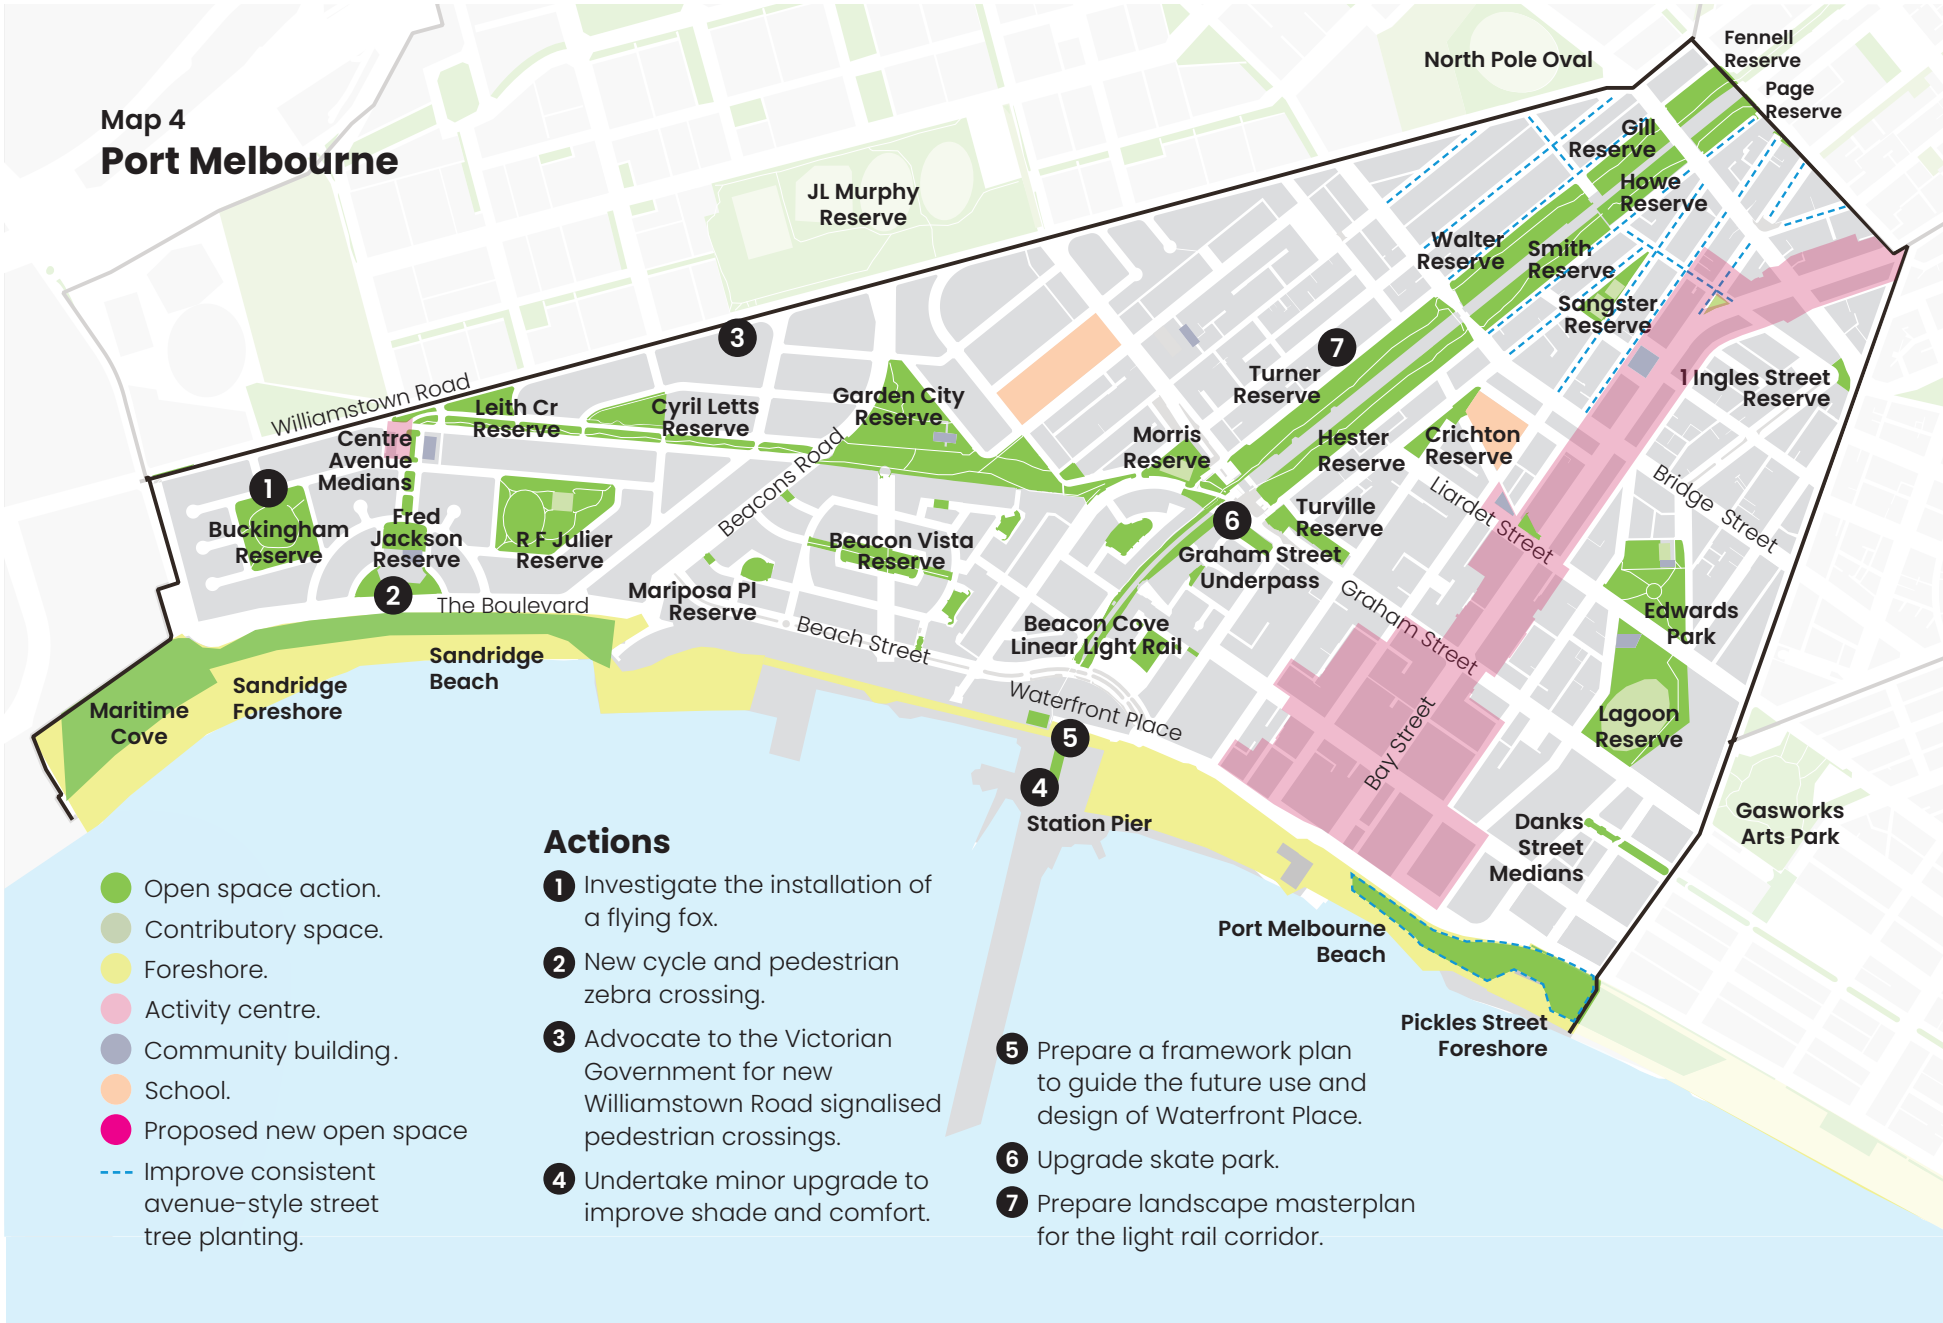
Map 4
Port Melbourne

North Pole Oval
Fennell Reserve
Page Reserve
Gill Reserve
Howe Reserve
JL Murphy Reserve
Walter Reserve
Smith Reserve
Sangster Reserve
3
7
Turner Reserve
1 Ingles Street Reserve
Williamstown Road
Leith Cr Reserve
Cyril Letts Reserve
Garden City Reserve
Morris Reserve
Hester Reserve
Crichton Reserve
Centre Avenue Medians
1
Buckingham Reserve
Fred Jackson Reserve
R F Julier Reserve
Beacons Road
Beacon Vista Reserve
6
Turville Reserve
Liardet Street
Bridge Street
Graham Street Underpass
2
The Boulevard
Mariposa Pl Reserve
Beach Street
Beacon Cove Linear Light Rail
Graham Street
Edwards Park
Sandridge Beach
Sandridge Foreshore
Maritime Cove
Waterfront Place
5
4
Station Pier
Bay Street
Lagoon Reserve
Danks Street Medians
Gasworks Arts Park
Port Melbourne Beach
Pickles Street Foreshore

Open space action.
Contributory space.
Foreshore.
Activity centre.
Community building.
School.
Proposed new open space
Improve consistent avenue-style street tree planting.

Actions
1 Investigate the installation of a flying fox.
2 New cycle and pedestrian zebra crossing.
3 Advocate to the Victorian Government for new Williamstown Road signalised pedestrian crossings.
4 Undertake minor upgrade to improve shade and comfort.
5 Prepare a framework plan to guide the future use and design of Waterfront Place.
6 Upgrade skate park.
7 Prepare landscape masterplan for the light rail corridor.